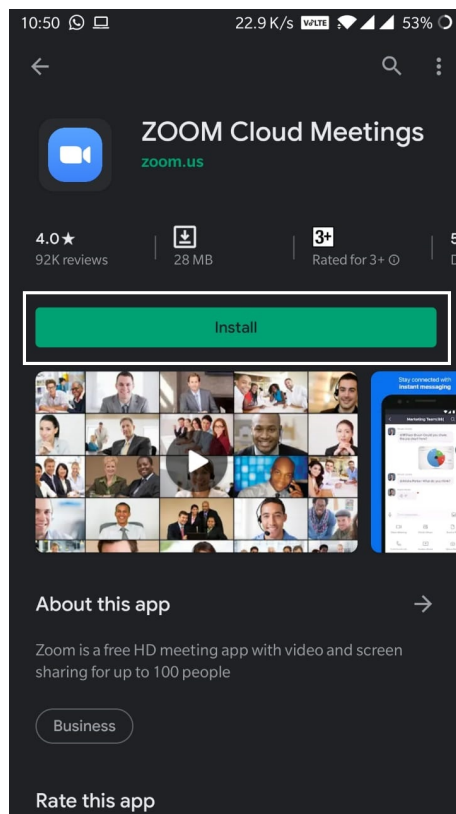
10:50 22.9 K/s VoLTE 53%

ZOOM Cloud Meetings
zoom.us

4.0★
92K reviews

28 MB

3+
Rated for 3+ ⓘ

5
D

Install

Stay connected with
instant messaging

Marketing Team(34)

About this app

Zoom is a free HD meeting app with video and screen sharing for up to 100 people

Business

Rate this app